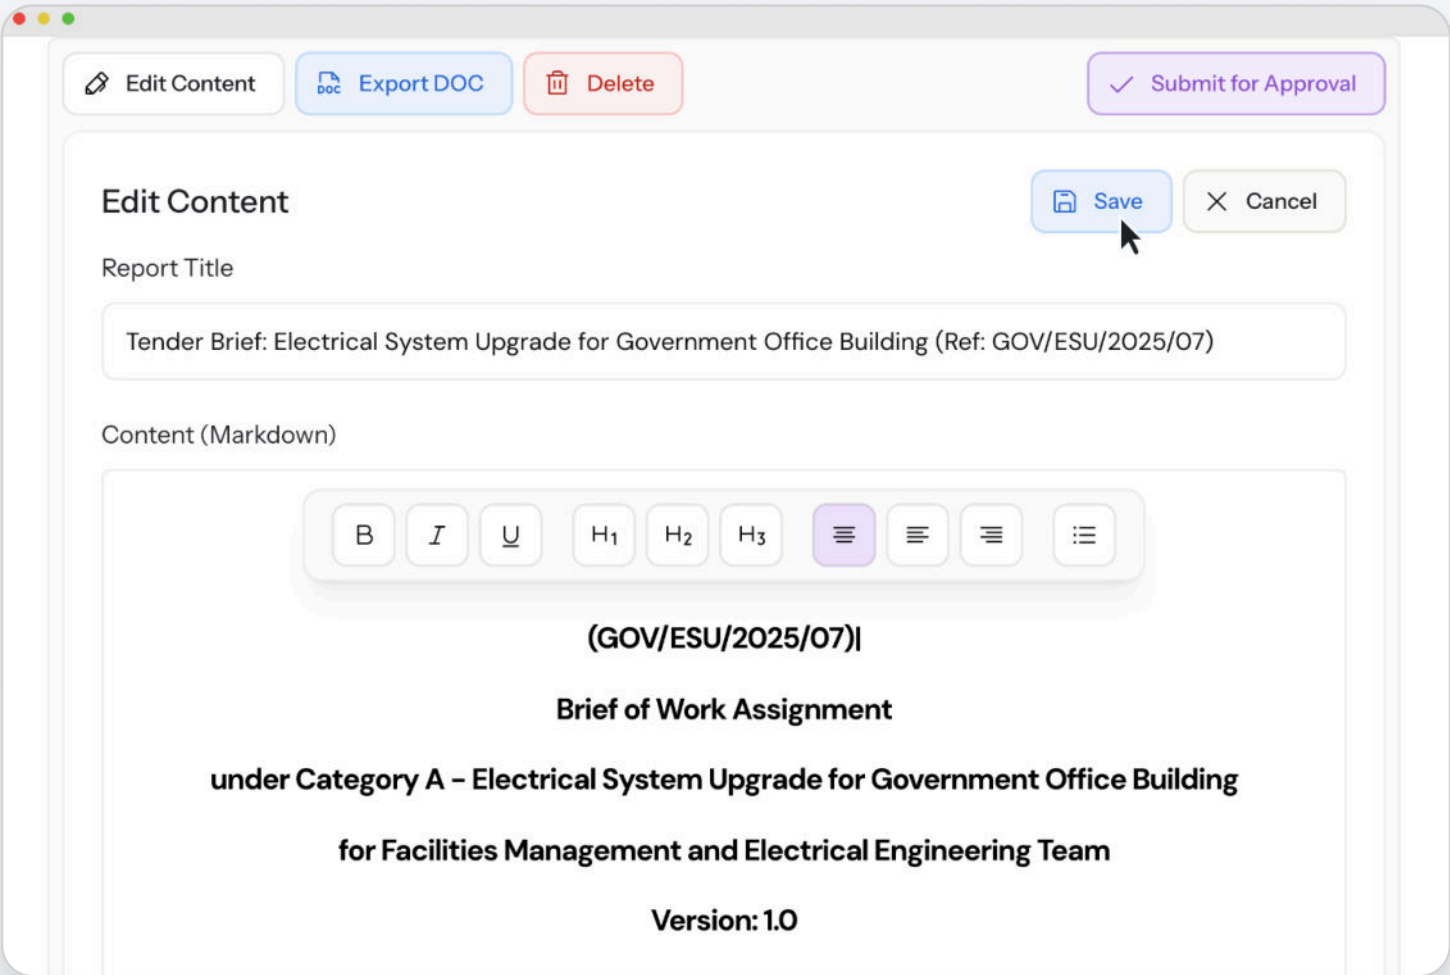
Edit Content
Export DOC
Delete
Submit for Approval

Edit Content
Save
Cancel

Report Title

Tender Brief: Electrical System Upgrade for Government Office Building (Ref: GOV/ESU/2025/07)

Content (Markdown)

B $I$ U $H_1$ $H_2$ $H_3$

(GOV/ESU/2025/07)

Brief of Work Assignment

under Category A – Electrical System Upgrade for Government Office Building

for Facilities Management and Electrical Engineering Team

Version: 1.0